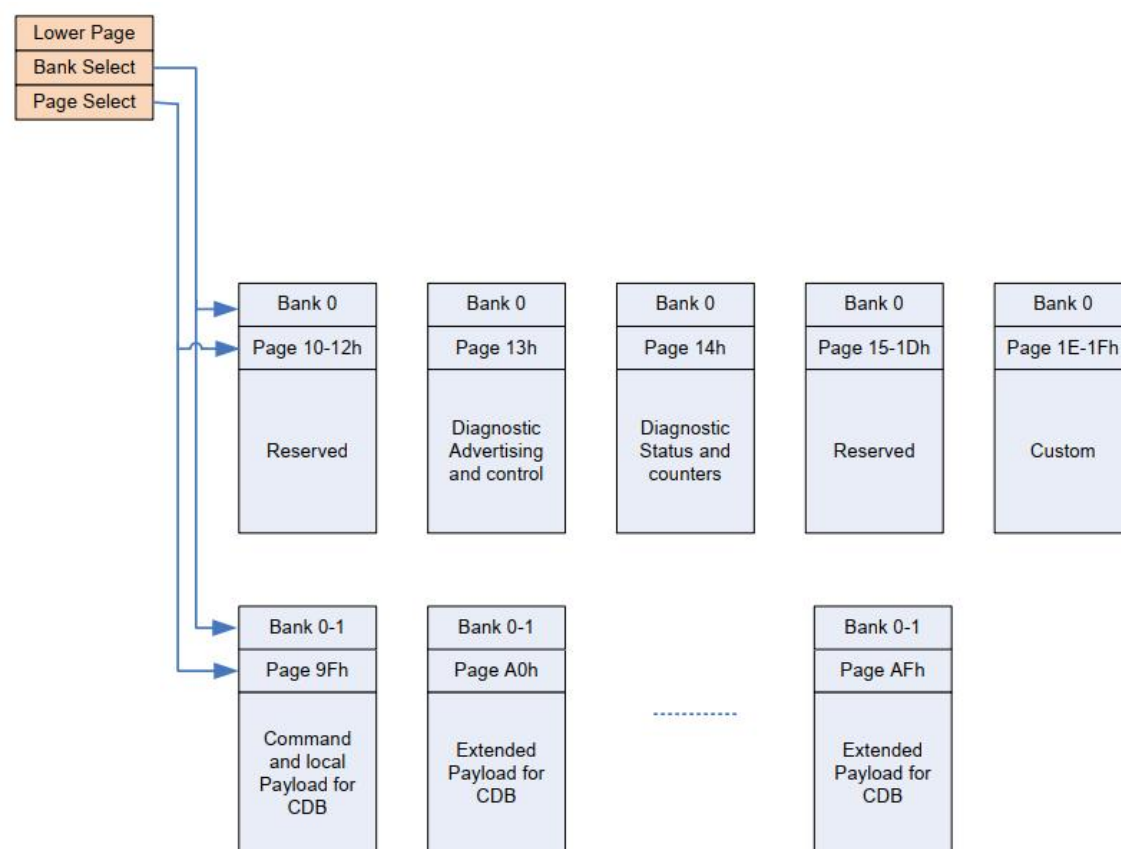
Lower Page
Bank Select
Page Select

Bank 0
Page 10-12h
Reserved

Bank 0
Page 13h
Diagnostic Advertising and control

Bank 0
Page 14h
Diagnostic Status and counters

Bank 0
Page 15-1Dh
Reserved

Bank 0
Page 1E-1Fh
Custom

Bank 0-1
Page 9Fh
Command and local Payload for CDB

Bank 0-1
Page A0h
Extended Payload for CDB

Bank 0-1
Page AFh
Extended Payload for CDB